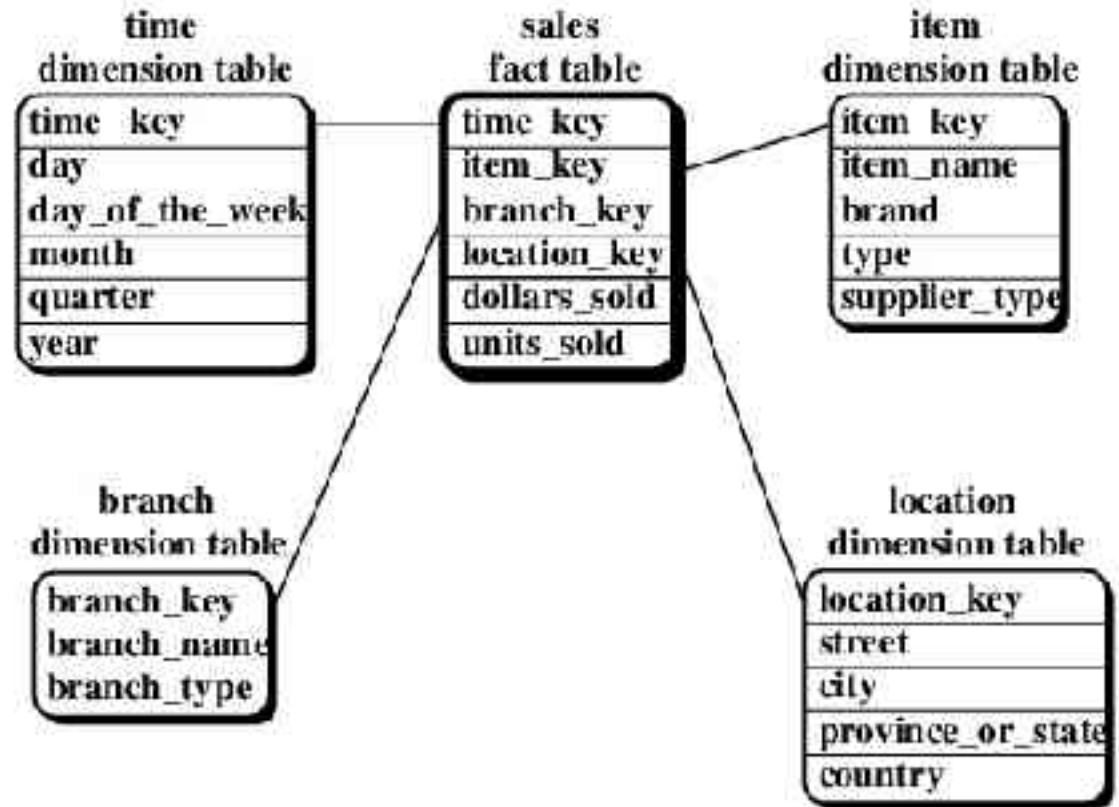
time
dimension table

time_key
day
day_of_the_week
month
quarter
year

sales
fact table

time_key
item_key
branch_key
location_key
dollars_sold
units_sold

item
dimension table

item_key
item_name
brand
type
supplier_type

branch
dimension table

branch_key
branch_name
branch_type

location
dimension table

location_key
street
city
province_or_state
country